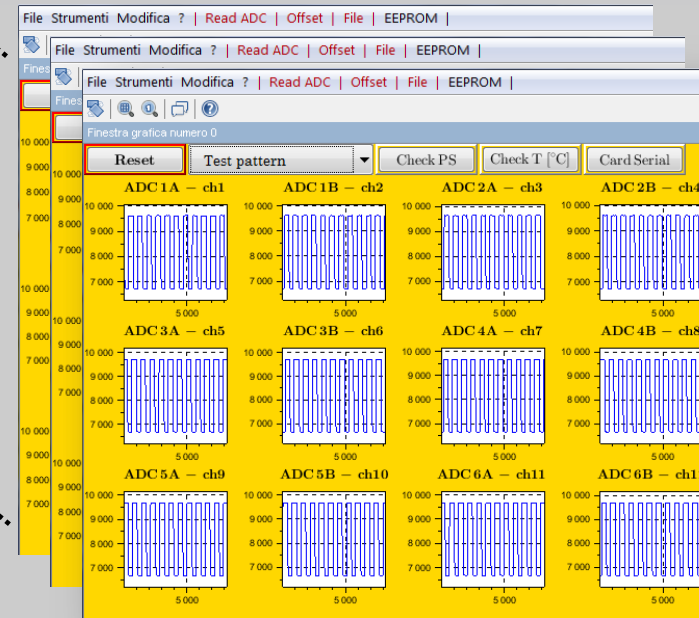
File Strumenti Modifica ? | Read ADC | Offset | File | EEPROM |

File Strumenti Modifica ? | Read ADC | Offset | File | EEPROM |

Finestra

File Strumenti Modifica ? | Read ADC | Offset | File | EEPROM |

Finestra grafica numero 0

Reset

Test pattern

Check PS

Check T [°C]

Card Serial

ADC 1A – ch1

10 000
9 000
8 000
7 000
5 000

ADC 1B – ch2

10 000
9 000
8 000
7 000
5 000

ADC 2A – ch3

10 000
9 000
8 000
7 000
5 000

ADC 2B – ch4

10 000
9 000
8 000
7 000

ADC 3A – ch5

10 000
9 000
8 000
7 000
5 000

ADC 3B – ch6

10 000
9 000
8 000
7 000
5 000

ADC 4A – ch7

10 000
9 000
8 000
7 000
5 000

ADC 4B – ch8

10 000
9 000
8 000
7 000

ADC 5A – ch9

10 000
9 000
8 000
7 000
5 000

ADC 5B – ch10

10 000
9 000
8 000
7 000
5 000

ADC 6A – ch11

10 000
9 000
8 000
7 000
5 000

ADC 6B – ch1

10 000
9 000
8 000
7 000

10 000
9 000
8 000
7 000
10 000
9 000
8 000
7 000
10 000
9 000
8 000
7 000

10 000
9 000
8 000
7 000
10 000
9 000
8 000
7 000
10 000
9 000
8 000
7 000